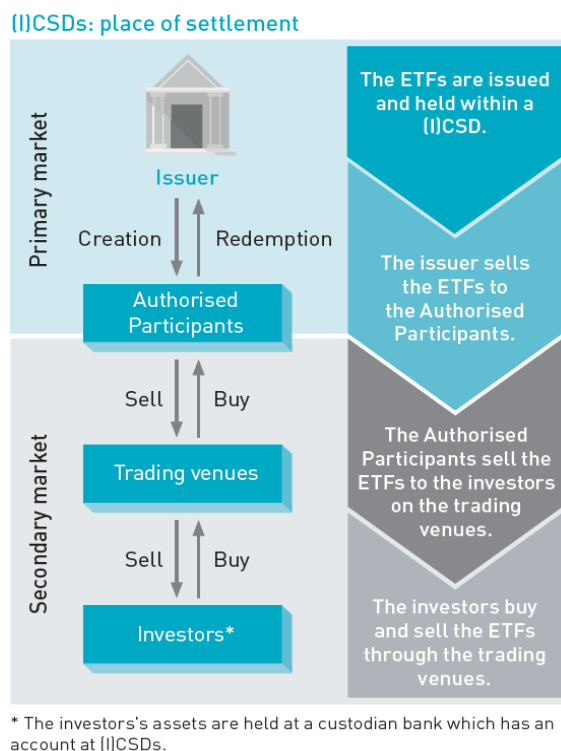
(I)CSDs: place of settlement

Primary market

Issuer

Creation

Redemption

Authorised Participants

Secondary market

Sell

Buy

Trading venues

Sell

Buy

Investors*

The ETFs are issued and held within a (I)CSD.

The issuer sells the ETFs to the Authorised Participants.

The Authorised Participants sell the ETFs to the investors on the trading venues.

The investors buy and sell the ETFs through the trading venues.

* The investors's assets are held at a custodian bank which has an account at (I)CSDs.